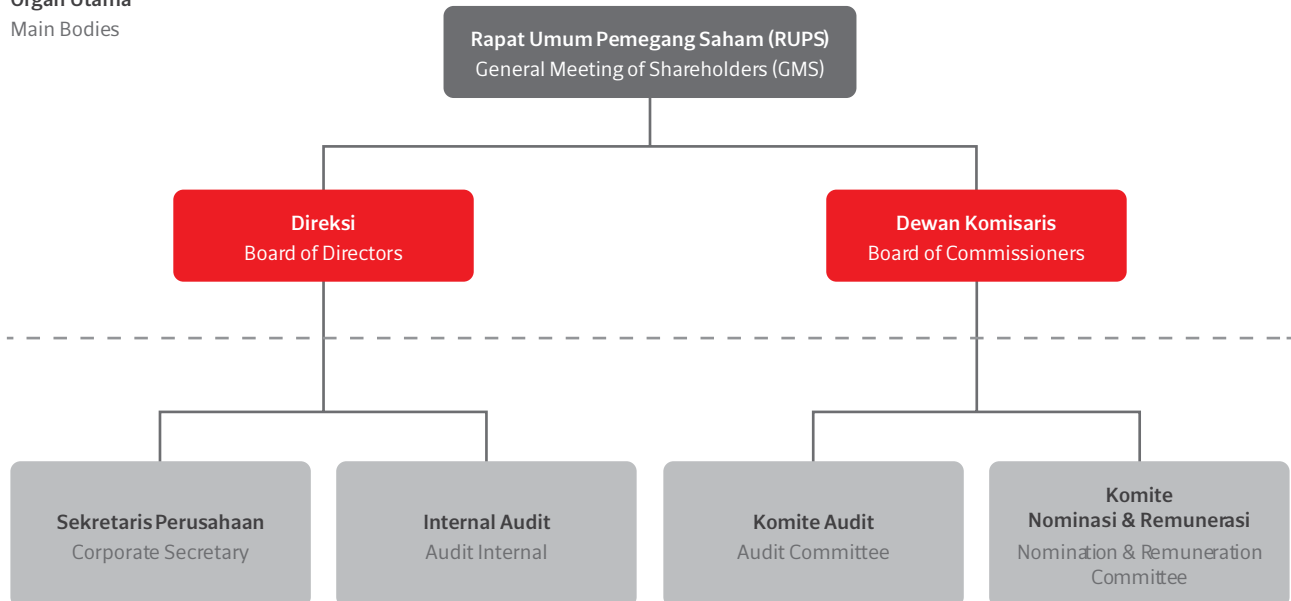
Organ Utama
Main Bodies

Rapat Umum Pemegang Saham (RUPS)
General Meeting of Shareholders (GMS)

Direksi
Board of Directors

Dewan Komisaris
Board of Commissioners

Sekretaris Perusahaan
Corporate Secretary

Internal Audit
Audit Internal

Komite Audit
Audit Committee

Komite
Nominasi & Remunerasi
Nomination & Remuneration Committee